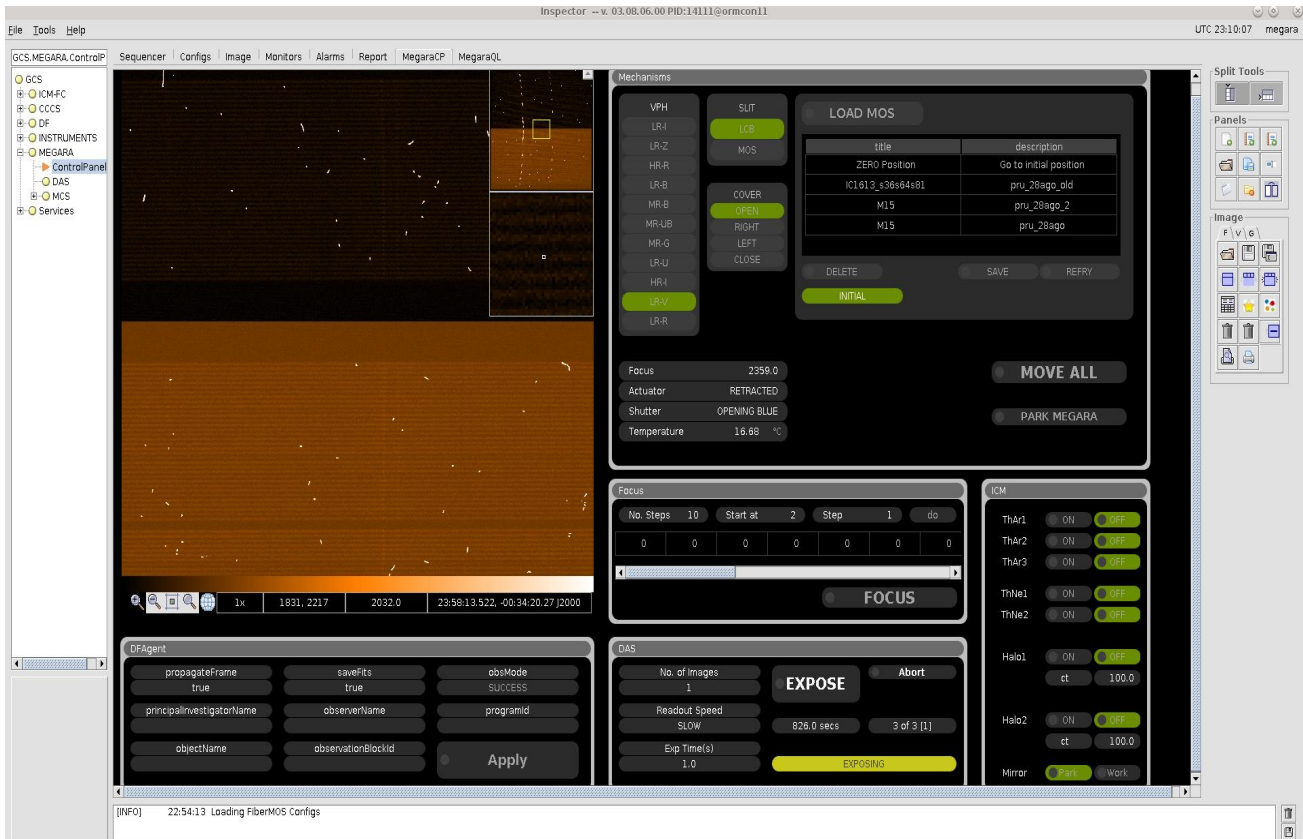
Inspector -- v. 03.08.06.00 PID:14111@ormcon11

File Tools Help

UTC 23:10:07 megara

GCS.MEGARA.ControlP

Sequencer | Configs | Image | Monitors | Alarms | Report | MegaraCP | MegaraQL

GCS
ICM-FC
CCCS
DF
INSTRUMENTS
MEGARA
ControlPanel
DAS
MCS
Services

1x | 1831, 2217 | 2032.0 | 23:58:13.522, -00:34:20.27 J2000

Mechanisms

VPH
LR-I
LR-Z
HR-R
LR-B
MR-B
MR-UB
MR-G
LR-U
HR-I
LR-V
LR-R

SLIT
LCB
MOS

COVER
OPEN
RIGHT
LEFT
CLOSE

LOAD MOS

| title | description |
|---|---|
| ZERO Position | Go to initial position |
| IC1613_s36s64s81 | pru_28ago_old |
| M15 | pru_28ago_2 |
| M15 | pru_28ago |

DELETE
SAVE
REFRY
INITIAL

Focus 2359.0
Actuator RETRACTED
Shutter OPENING BLUE
Temperature 16.68 °C

MOVE ALL
PARK MEGARA

Focus

No. Steps 10
Start at 2
Step 1
do

| 0 | 0 | 0 | 0 | 0 | 0 | 0 |
|---|---|---|---|---|---|---|

FOCUS

ICM

ThAr1 ON OFF
ThAr2 ON OFF
ThAr3 ON OFF
ThNe1 ON OFF
ThNe2 ON OFF
Halo1 ON OFF
ct 100.0
Halo2 ON OFF
ct 100.0
Mirror Park Work

DFAgent

propagateFrame
true
saveFits
true
obsMode
SUCCESS
principalInvestigatorName
observerName
programId
objectName
observationBlockId
Apply

DAS

No. of Images
1
EXPOSE
Abort
Readout Speed
SLOW
826.0 secs
3 of 3 [1]
Exp Time(s)
1.0
EXPOSING

Split Tools
Panels
Image
F V G

[INFO] 22:54:13 Loading FiberMOS Configs